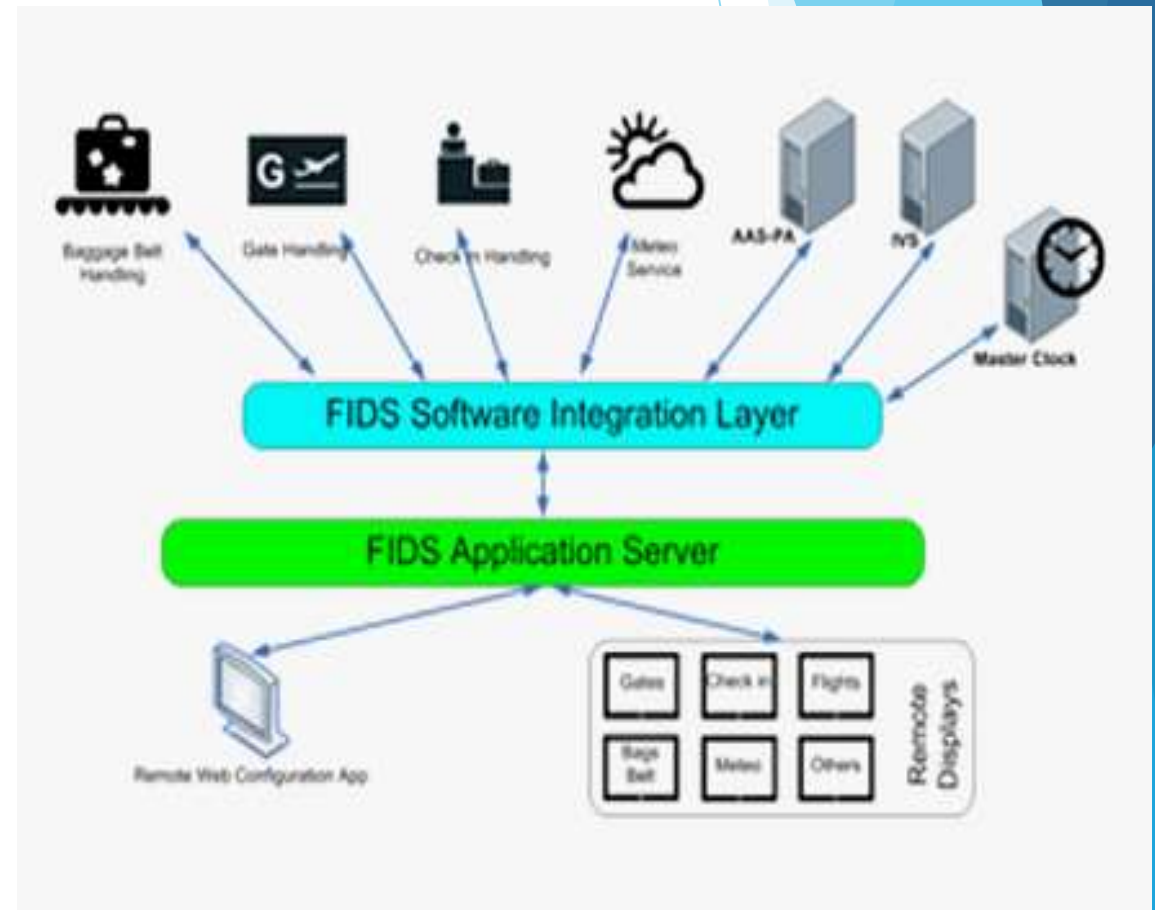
G

Baggage Belt Handling

Gate Handling

Check in Handling

Meteo Service

AAS-PA

IVS

Master Clock

FIDS Software Integration Layer

FIDS Application Server

Remote Web Configuration App

Gates

Check in

Flights

Bags Belt

Meteo

Others

Remote Displays